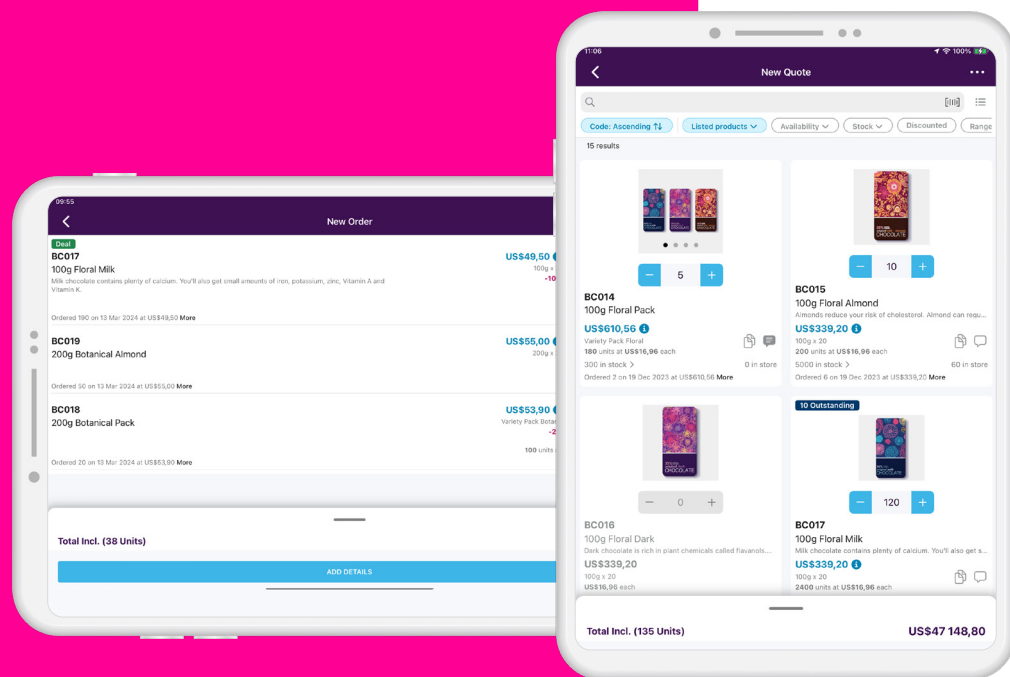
09:55

New Order

Deal
BC017
100g Floral Milk
Milk chocolate contains plenty of calcium. You'll also get small amounts of iron, potassium, zinc, Vitamin A and Vitamin K.
US$49,50
100g x
-10
Ordered 190 on 13 Mar 2024 at US$49,50 More

BC019
200g Botanical Almond
US$55,00
200g x
Ordered 50 on 13 Mar 2024 at US$55,00 More

BC018
200g Botanical Pack
US$53,90
Variety Pack Bota
-2
100 units
Ordered 20 on 13 Mar 2024 at US$53,90 More

Total Incl. (38 Units)

ADD DETAILS

11:06
100%

New Quote

Code: Ascending
Listed products
Availability
Stock
Discounted
Range

15 results

5
BC014
100g Floral Pack
US$610,56
Variety Pack Floral
180 units at US$16,96 each
300 in stock
0 in store
Ordered 2 on 19 Dec 2023 at US$610,56 More

10
BC015
100g Floral Almond
Almonds reduce your risk of cholesterol. Almond can requ...
US$339,20
100g x 20
200 units at US$16,96 each
5000 in stock
60 in store
Ordered 6 on 19 Dec 2023 at US$339,20 More

0
BC016
100g Floral Dark
Dark chocolate is rich in plant chemicals called flavanols...
US$339,20
100g x 20
US$16,96 each

10 Outstanding
120
BC017
100g Floral Milk
Milk chocolate contains plenty of calcium. You'll also get s...
US$339,20
100g x 20
2400 units at US$16,96 each

CHOCOLATE

Total Incl. (135 Units)
US$47 148,80